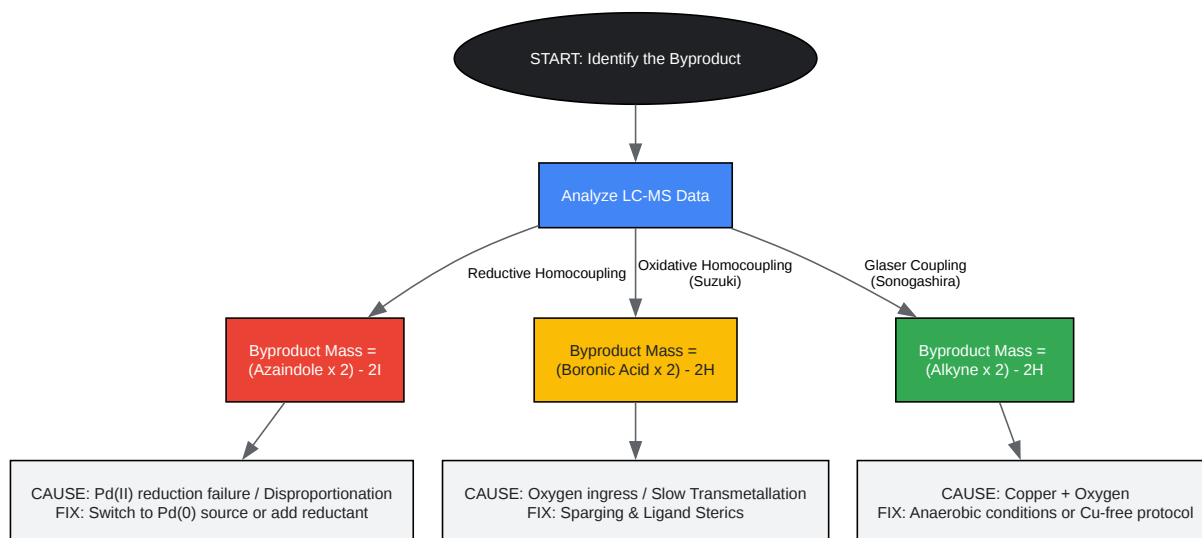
START: Identify the Byproduct

Analyze LC-MS Data

Reductive Homocoupling

Oxidative Homocoupling (Suzuki)

Glaser Coupling (Sonogashira)

Byproduct Mass = (Azaindole x 2) - 2I

Byproduct Mass = (Boronic Acid x 2) - 2H

Byproduct Mass = (Alkyne x 2) - 2H

CAUSE: Pd(II) reduction failure / Disproportionation
FIX: Switch to Pd(0) source or add reductant

CAUSE: Oxygen ingress / Slow Transmetallation
FIX: Sparging & Ligand Sterics

CAUSE: Copper + Oxygen
FIX: Anaerobic conditions or Cu-free protocol